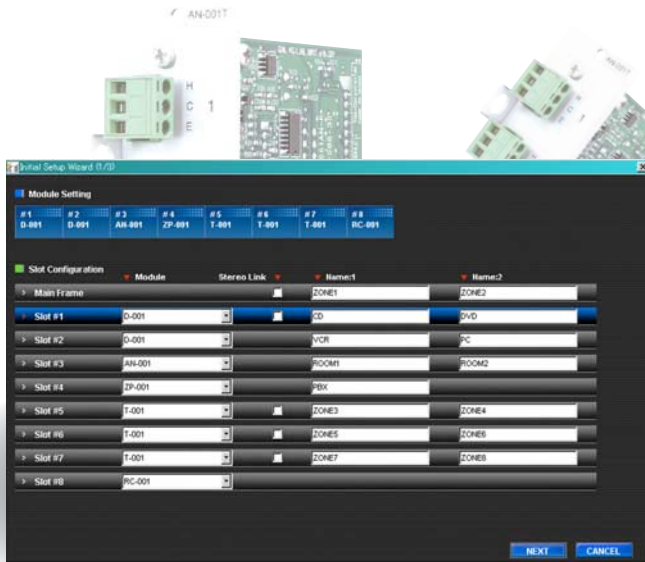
AN-001T

H
C 1
E

Initial Setup Wizard (1/3)

Module Setting

#1 D-001 | #2 D-001 | #3 AN-001 | #4 ZP-001 | #5 T-001 | #6 T-001 | #7 T-001 | #8 RC-001

Slot Configuration

| | Module | Stereo Link | Name:1 | Name:2 |
|---|---|---|---|---|
| Main Frame | | | ZONE1 | ZONE2 |
| Slot #1 | D-001 | | CD | DVD |
| Slot #2 | D-001 | | VCR | PC |
| Slot #3 | AN-001 | | ROOM1 | ROOM2 |
| Slot #4 | ZP-001 | | PBX | |
| Slot #5 | T-001 | | ZONE3 | ZONE4 |
| Slot #6 | T-001 | | ZONE5 | ZONE6 |
| Slot #7 | T-001 | | ZONE7 | ZONE8 |
| Slot #8 | RC-001 | | | |

NEXT CANCEL